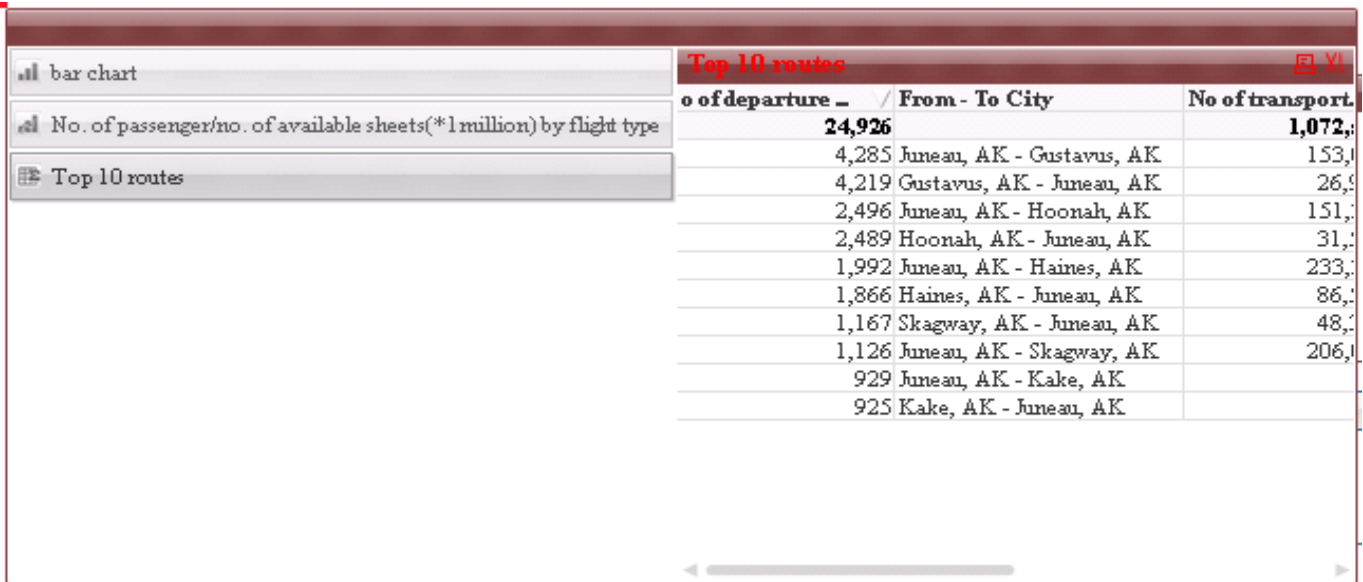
bar chart

No. of passenger/no. of available sheets(*1million) by flight type

Top 10 routes

Top 10 routes

XL

| o of departure ... | From - To City | No of transport. |
|---|---|---|
| 24,926 | | 1,072,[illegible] |
| 4,285 | Juneau, AK - Gustavus, AK | 153,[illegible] |
| 4,219 | Gustavus, AK - Juneau, AK | 26,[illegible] |
| 2,496 | Juneau, AK - Hoonah, AK | 151,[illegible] |
| 2,489 | Hoonah, AK - Juneau, AK | 31,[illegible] |
| 1,992 | Juneau, AK - Haines, AK | 233,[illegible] |
| 1,866 | Haines, AK - Juneau, AK | 86,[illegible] |
| 1,167 | Skagway, AK - Juneau, AK | 48,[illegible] |
| 1,126 | Juneau, AK - Skagway, AK | 206,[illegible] |
| 929 | Juneau, AK - Kake, AK | |
| 925 | Kake, AK - Juneau, AK | |